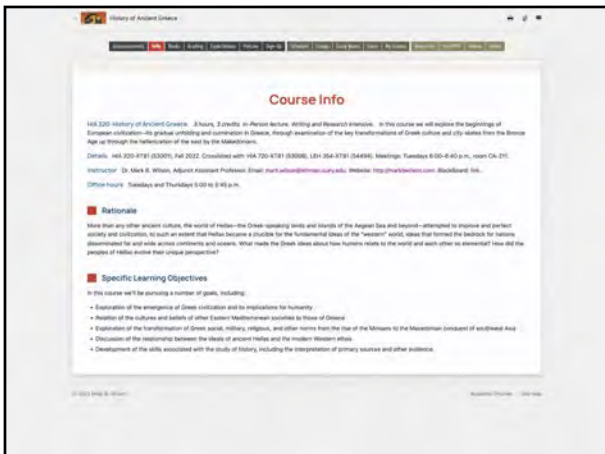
History of Ancient Greece

Announcements | Info | Books | Reading | Exam Review | Policies | Sign Up | Schedule | Essays | Exam Basics | Intro | My Grades

Course Info

HIA 320: History of Ancient Greece. 3 hours, 3 credits. In-Person lecture. Writing and Research Intensive. In this course we will explore the beginnings of European civilization—its gradual unfolding and culmination in Greece, through examination of the key transformations of Greek culture and city-states from the Bronze Age up through the hellenization of the east by the Makedonians.

Details HIA 320-XT81 (53001), Fall 2022. Crosslisted with: HIA 720-XT81 (53008), LEH 354-XT81 (54494). Meetings: Tuesdays 6:00–8:40 p.m., room CA-211.

Instructor Dr. Mark E. Wilson, Adjunct Assistant Professor. Email: mark.wilson@lehman.cuny.edu. Website: http://markdwilson.com. BlackBoard: link.

Office hours Tuesdays and Thursdays 5:00 to 5:45 p.m.

Rationale

More than any other ancient culture, the world of Hellas—the Greek-speaking lands and islands of the Aegean Sea and beyond—attempted to improve and perfect society and civilization, to such an extent that Hellas became a crucible for the fundamental ideas of the "western" world, ideas that formed the bedrock for nations disseminated far and wide across continents and oceans. What made the Greek ideas about how humans relate to the world and each other so elemental? How did the peoples of Hellas evolve their unique perspective?

Specific Learning Objectives

In this course we'll be pursuing a number of goals, including:

• Exploration of the emergence of Greek civilization and its implications for humanity.
• Relation of the cultures and beliefs of other Eastern Mediterranean societies to those of Greece.
• Exploration of the transformation of Greek social, military, religious, and other norms from the rise of the Minoans to the Macedonian conquest of southwest Asia.
• Discussion of the relationship between the ideals of ancient Hellas and the modern Western ethos.
• Development of the skills associated with the study of history, including the interpretation of primary sources and other evidence.

© 2022 Mark E. Wilson

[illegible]